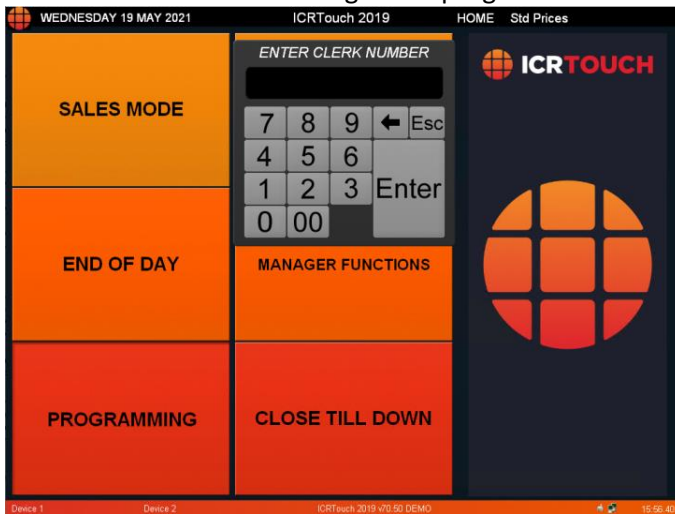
WEDNESDAY 19 MAY 2021

ICRTouch 2019

HOME Std Prices

SALES MODE

ENTER CLERK NUMBER

7 8 9 ← Esc
4 5 6
1 2 3 Enter
0 00

ICRTOUCH

END OF DAY

MANAGER FUNCTIONS

PROGRAMMING

CLOSE TILL DOWN

Device 1

Device 2

ICRTouch 2019 v70.50 DEMO

15:56:40